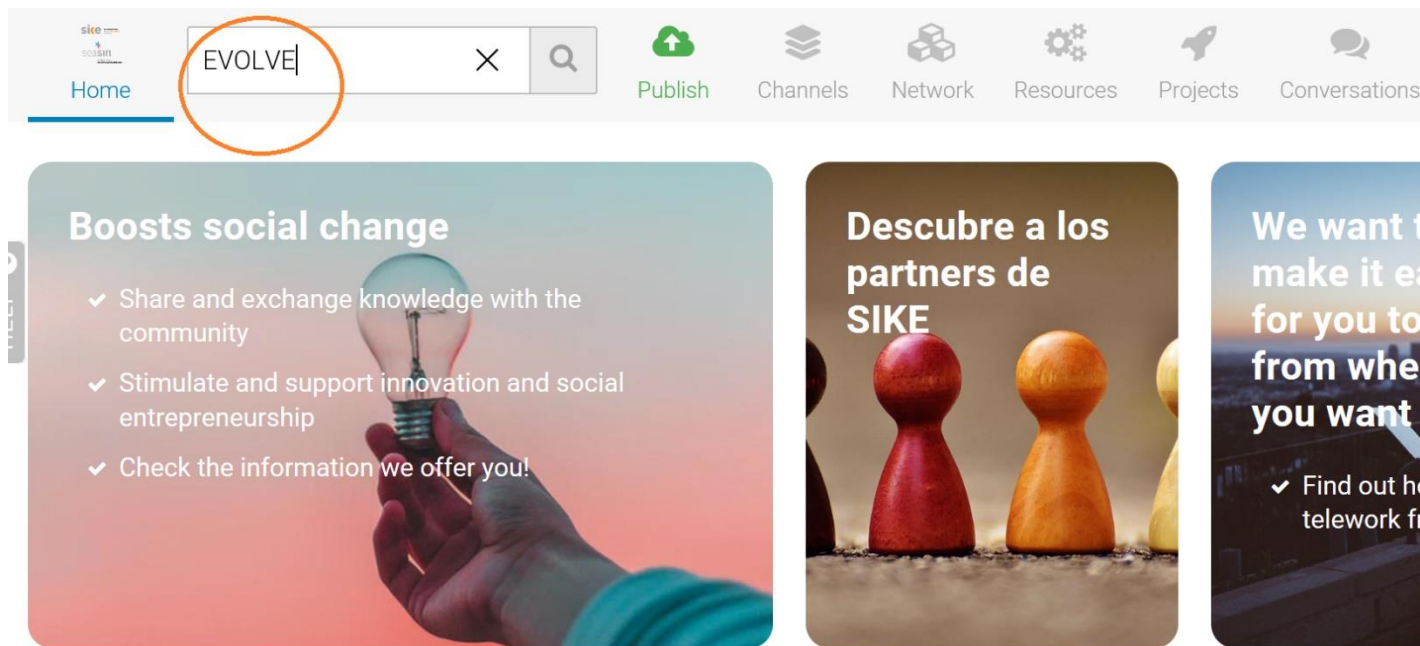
sike
sossin

Home

EVOLVE

Publish
Channels
Network
Resources
Projects
Conversations

Boosts social change

- Share and exchange knowledge with the community
- Stimulate and support innovation and social entrepreneurship
- Check the information we offer you!

Descubre a los partners de SIKE

We want t make it ea for you to from whe you want

- Find out h telework fr